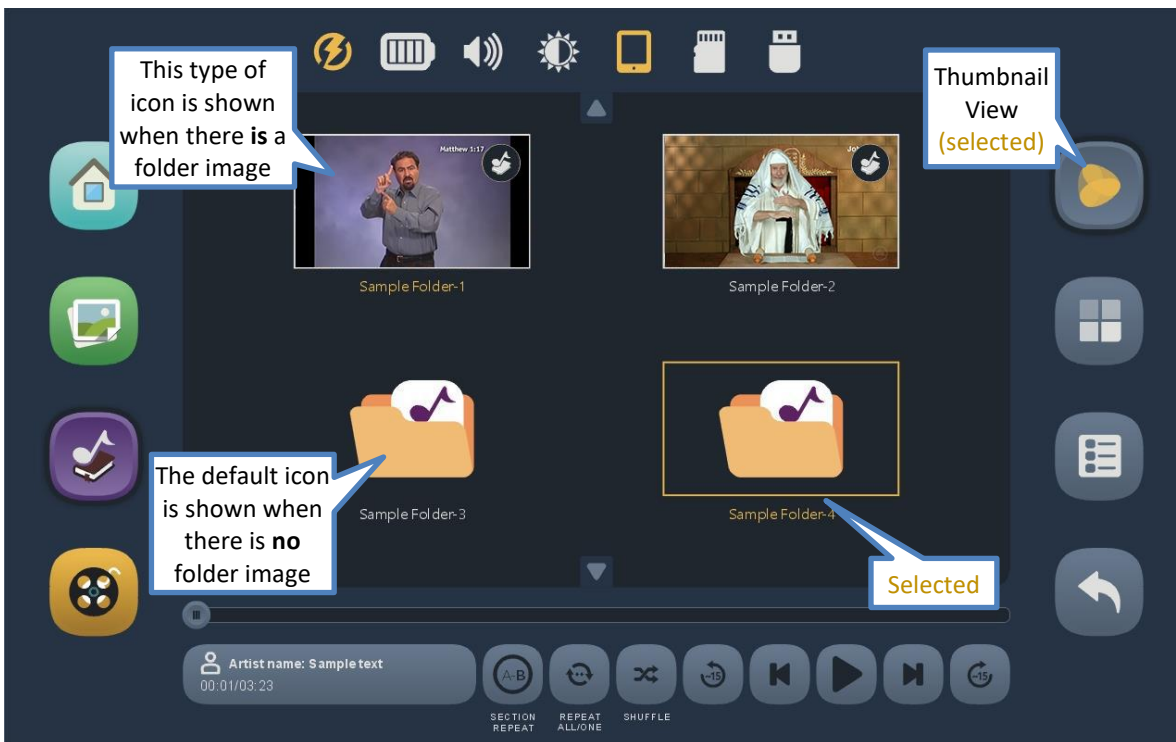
This type of icon is shown when there **is** a folder image

Matthew 1:17

Joh

Thumbnail View (selected)

Sample Folder-1

Sample Folder-2

The default icon is shown when there is **no** folder image

Sample Folder-3

Sample Folder-4

Selected

Artist name: Sample text
00:01/03:23

A-B
SECTION REPEAT

REPEAT ALL/ONE

SHUFFLE

15

15